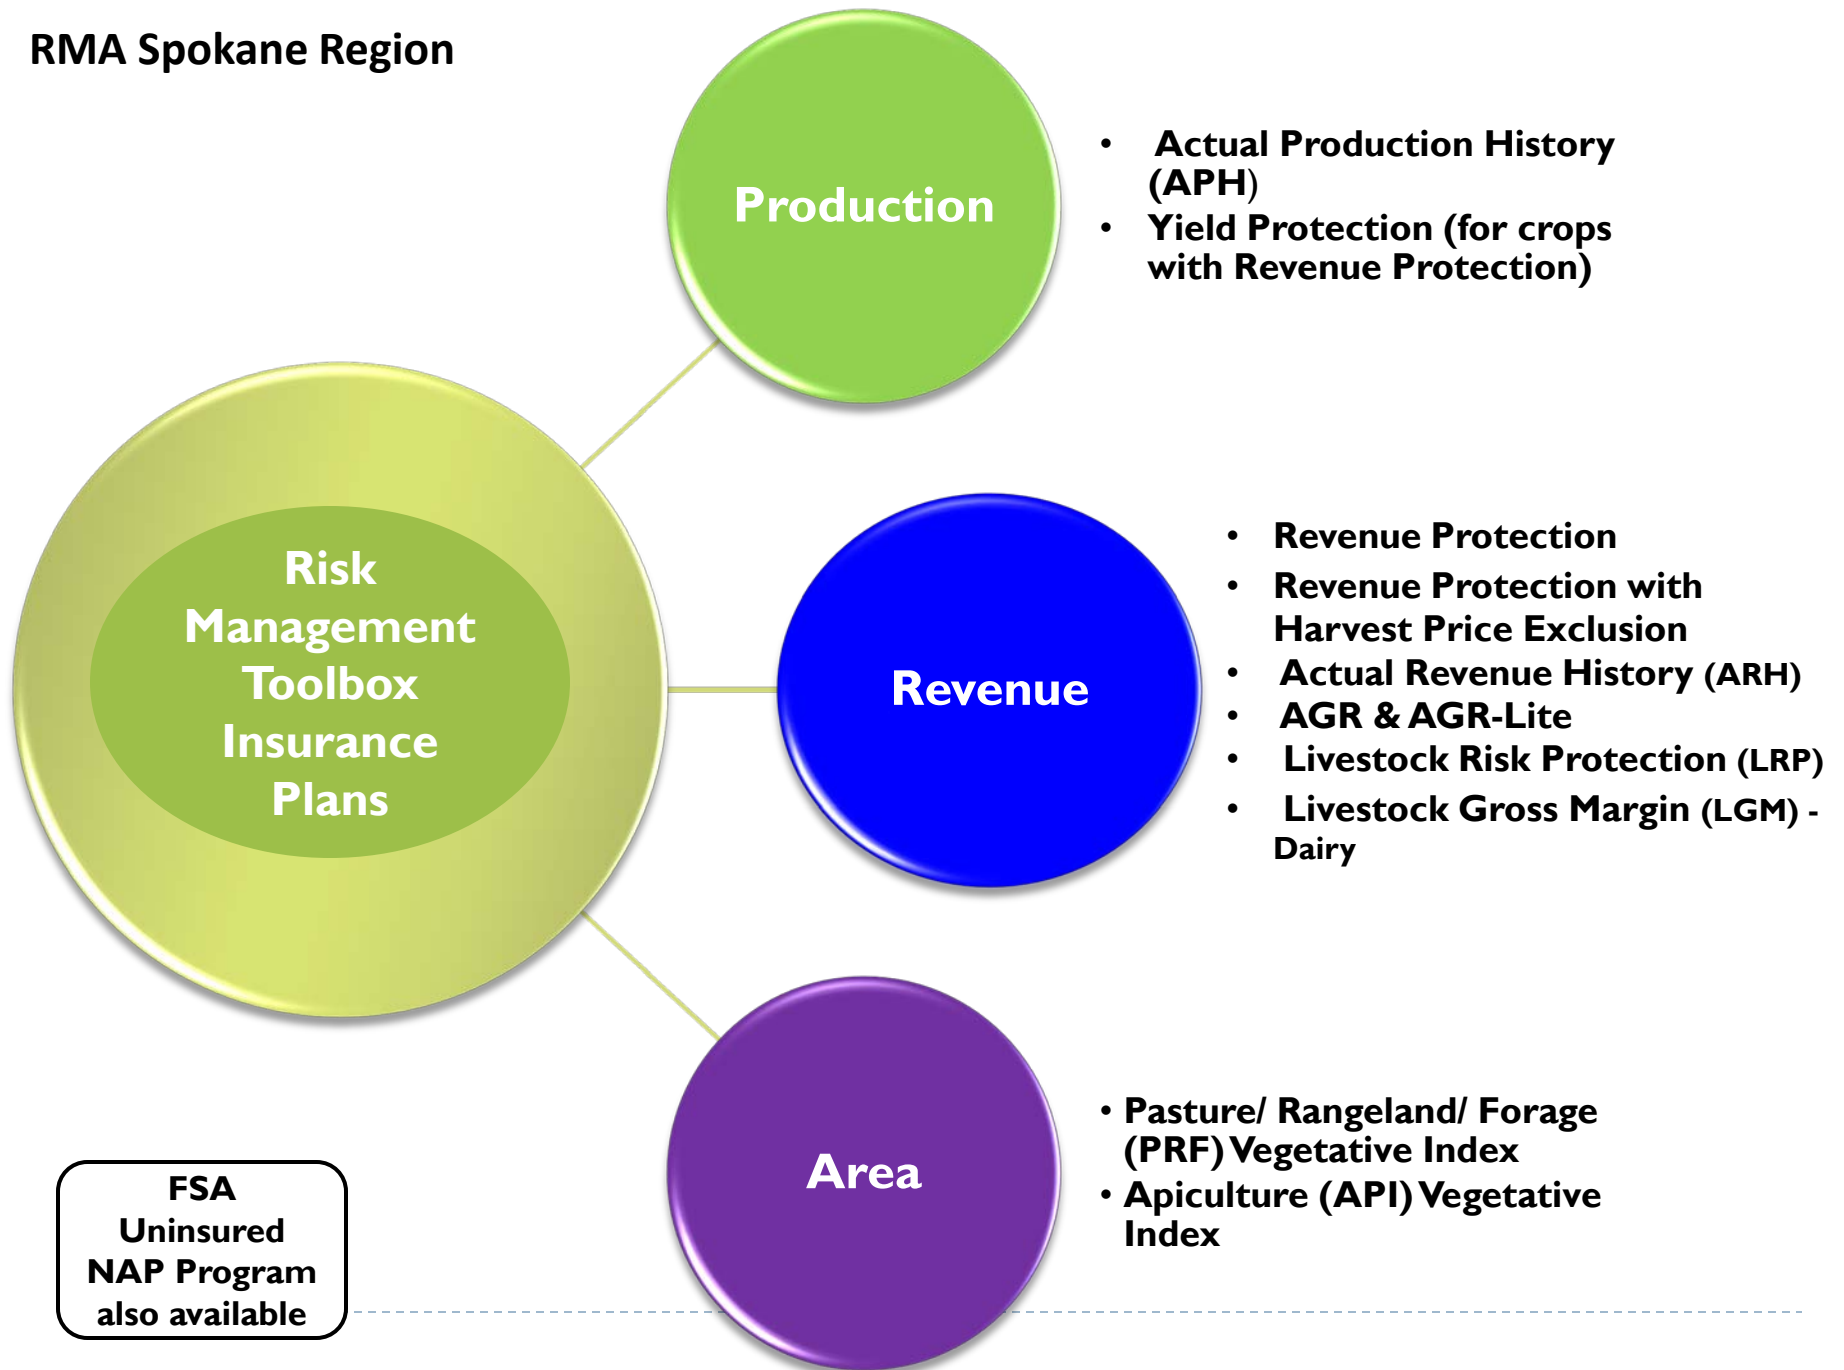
RMA Spokane Region

Risk Management Toolbox Insurance Plans

Production

- Actual Production History (APH)
- Yield Protection (for crops with Revenue Protection)

Revenue

- Revenue Protection
- Revenue Protection with Harvest Price Exclusion
- Actual Revenue History (ARH)
- AGR & AGR-Lite
- Livestock Risk Protection (LRP)
- Livestock Gross Margin (LGM) - Dairy

Area

- Pasture/ Rangeland/ Forage (PRF) Vegetative Index
- Apiculture (API) Vegetative Index

FSA Uninsured NAP Program also available